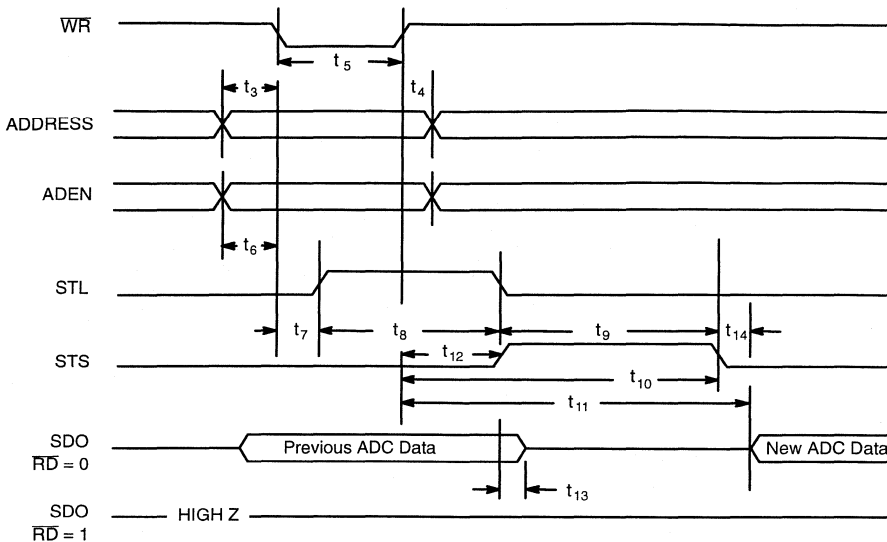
$\overline{WR}$

$t_5$

$t_3$

$t_4$

ADDRESS

ADEN

$t_6$

STL

$t_7$

$t_8$

$t_9$

$t_{14}$

STS

$t_{12}$

$t_{10}$

$t_{11}$

SDO $\overline{RD} = 0$

Previous ADC Data

New ADC Data

$t_{13}$

SDO $\overline{RD} = 1$

HIGH Z